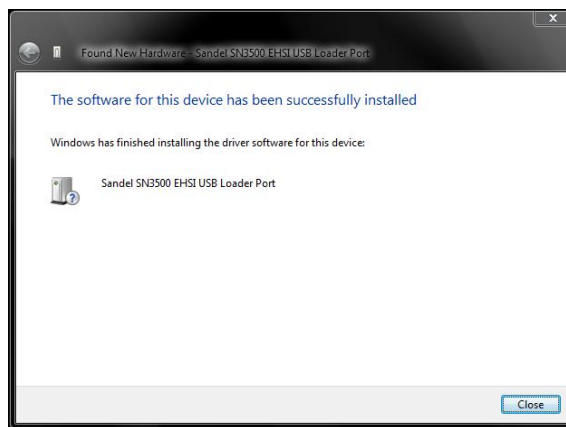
Found New Hardware - Sandel SN3500 EHSI USB Loader Port

The software for this device has been successfully installed

Windows has finished installing the driver software for this device:

Sandel SN3500 EHSI USB Loader Port

Close